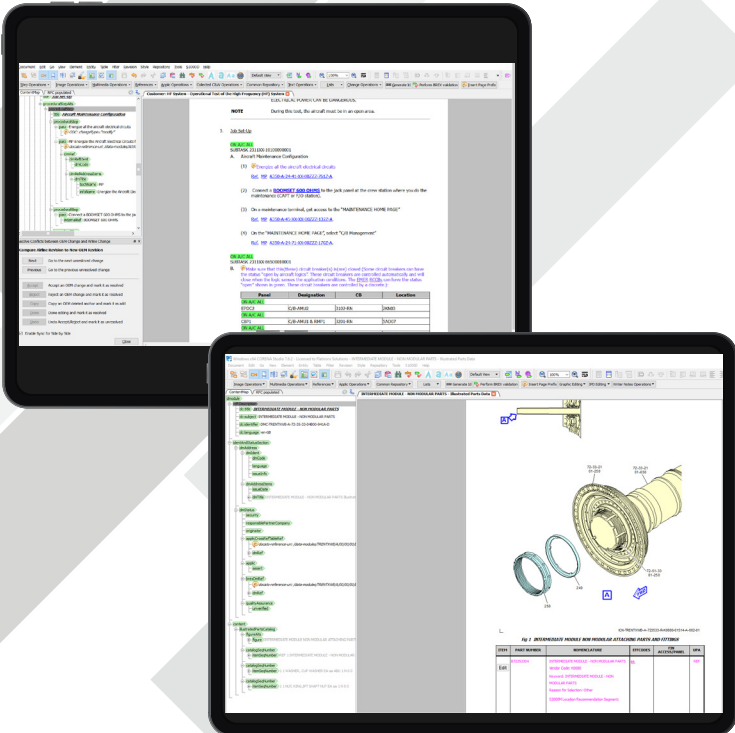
ELECTRICAL POWER CAN BE DANGEROUS.

NOTE

During this task, the aircraft must be in an open area.

3. Job Set-Up

SUBTASK 231000-001000001

A. Aircraft Maintenance Configuration

(1) Energize all the aircraft electrical circuits

(2) Connect a HEADSET 600 OHMS to the jack panel at the crew station where you do the maintenance (CAPT or F/O station).

(3) On a maintenance terminal, get access to the "MAINTENANCE HOME PAGE".

(4) On the "MAINTENANCE HOME PAGE", select "C/B Management".

B. Make sure that this/these circuit breaker(s) is/are closed

| Panel | Designation | CB | Location |
|---|---|---|---|
| | C/B-AMU1 | 3103-RN | 36M01 |
| | C/B-AMU1 & AMP1 | 3201-RN | 15U07 |

Close

INTERMEDIATE MODULE - NON MODULAR PARTS

Fig 1 INTERMEDIATE MODULE NON MODULAR ATTACHING PARTS AND FITTINGS

| ITEM | PART NUMBER | NOMENCLATURE | EFFCODES | CSE ACCESS/PANEL | UPA |
|---|---|---|---|---|---|
| Edit | | INTERMEDIATE MODULE - NON MODULAR PARTS | | | REF |